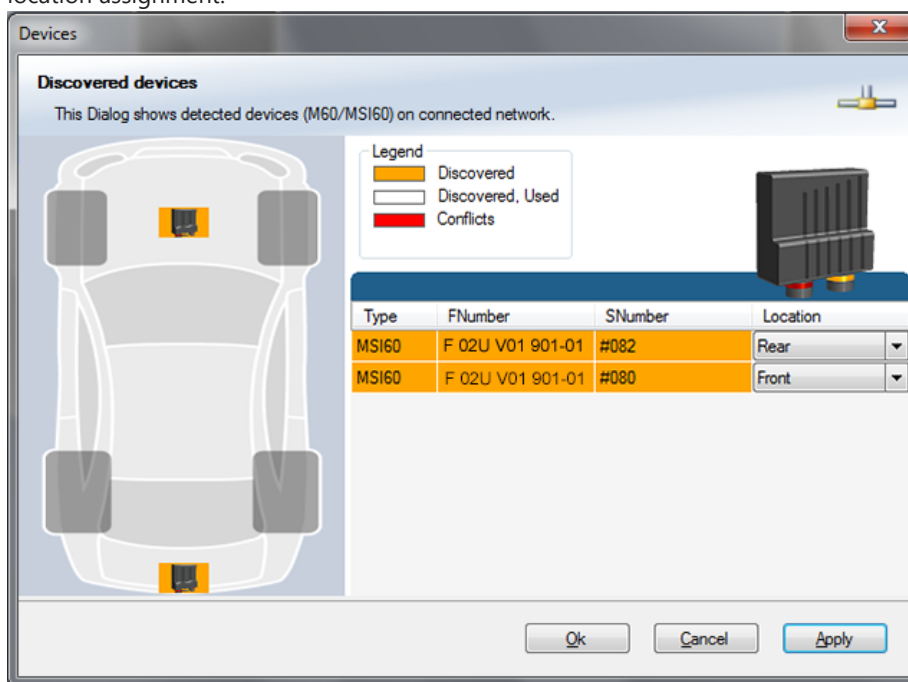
location assignment.

Devices

Discovered devices

This Dialog shows detected devices (M60/MSI60) on connected network.

Legend
Discovered
Discovered, Used
Conflicts

| Type | FNumber | SNumber | Location |
|---|---|---|---|
| MSI60 | F 02U V01 901-01 | #082 | Rear |
| MSI60 | F 02U V01 901-01 | #080 | Front |

Ok
Cancel
Apply